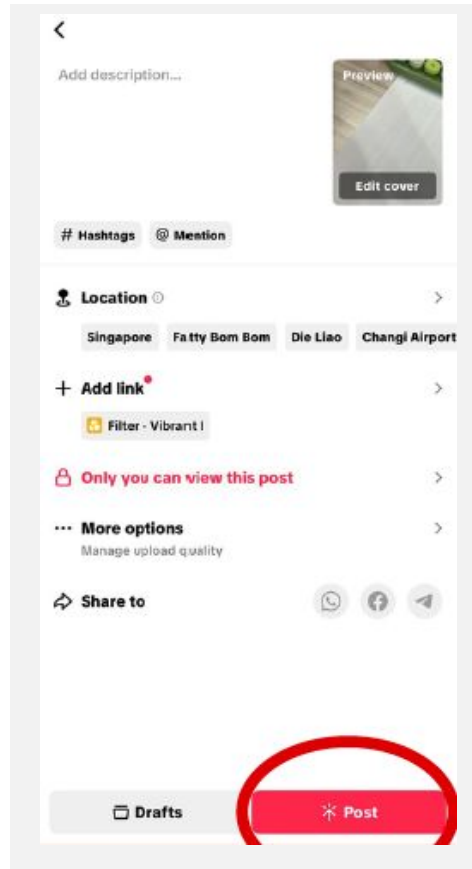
<

Add description...

Preview

Edit cover

# Hashtags @ Mention

Location

Singapore Fatty Bom Bom Die Liao Changi Airport

+ Add link

Filter - Vibrant I

Only you can view this post

··· More options
Manage upload quality

Share to

Drafts

Post